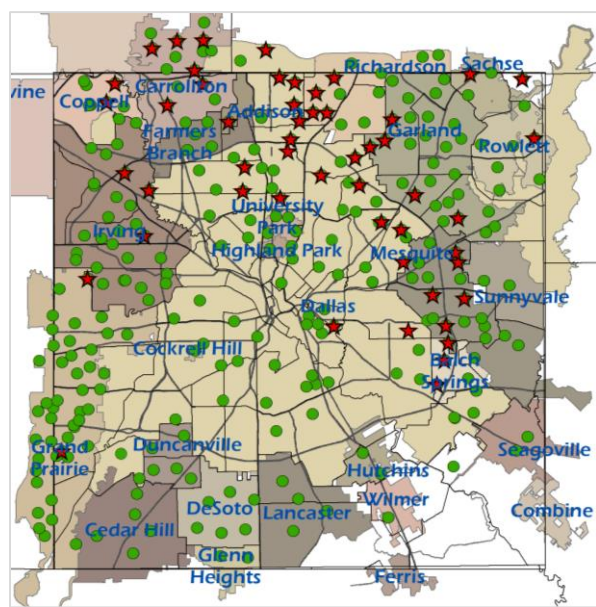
vine
Coppell
Carrollton
Farmers Branch
Addison
Richardson
Sachse
Garland
Rowlett
Irving
University Park
Highland Park
Mesquite
Sunnyvale
Dallas
Cockrell Hill
Balch Springs
Grand Prairie
Duncanville
Seagoville
Hutchins
Wilmer
Cedar Hill
DeSoto
Lancaster
Combine
Glenn Heights
Ferris